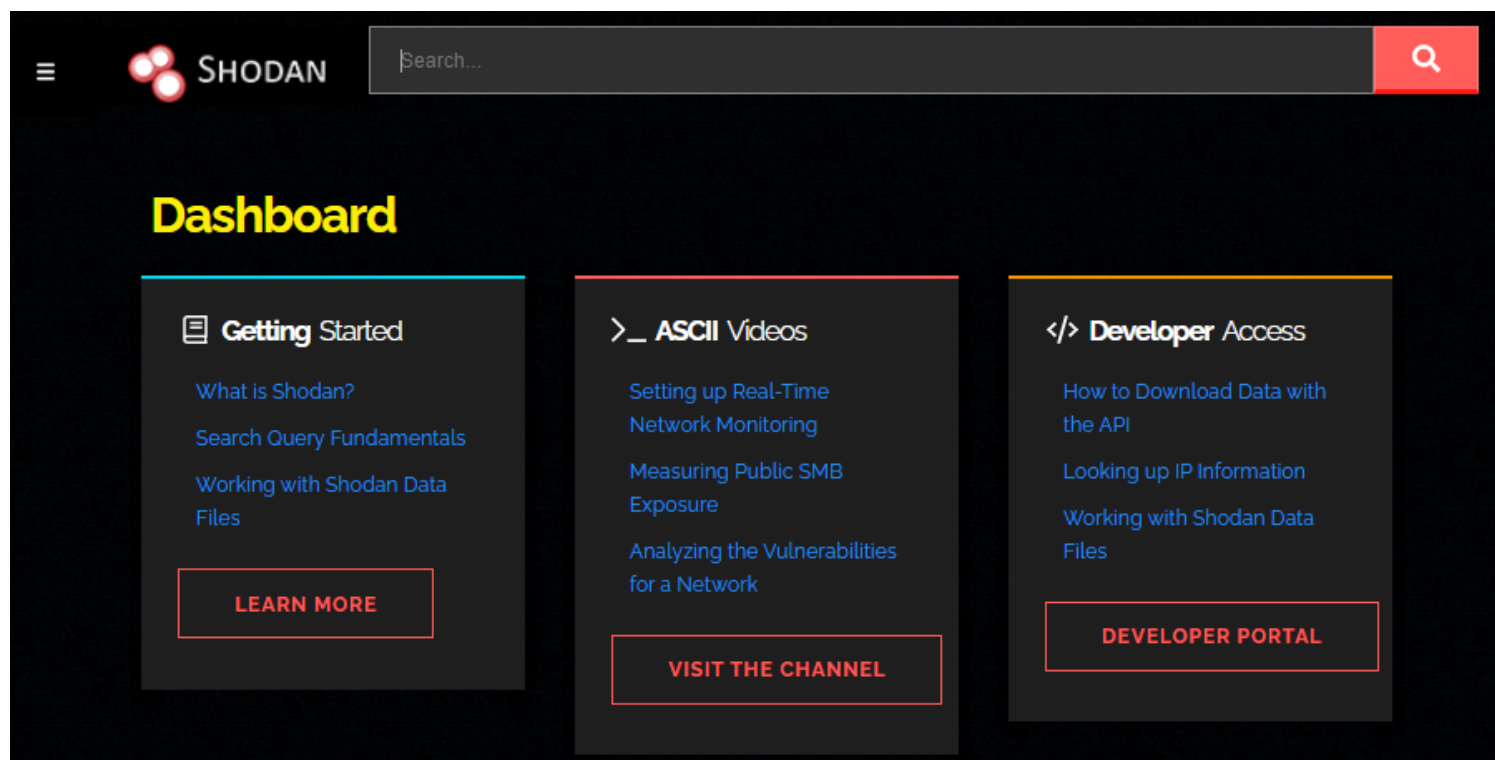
≡ SHODAN

Search...

Dashboard

Getting Started

What is Shodan?

Search Query Fundamentals

Working with Shodan Data Files

LEARN MORE

>_ ASCII Videos

Setting up Real-Time Network Monitoring

Measuring Public SMB Exposure

Analyzing the Vulnerabilities for a Network

VISIT THE CHANNEL

</> Developer Access

How to Download Data with the API

Looking up IP Information

Working with Shodan Data Files

DEVELOPER PORTAL